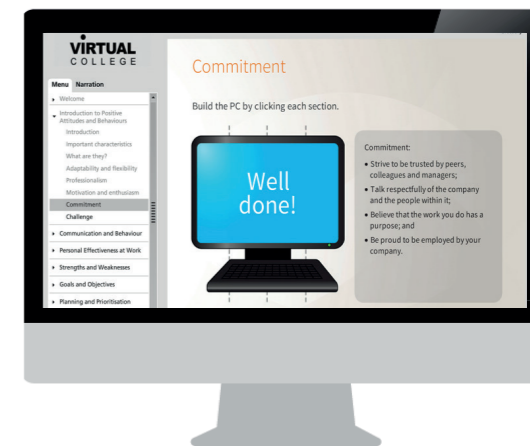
VIRTUAL
COLLEGE

Menu Narration

Welcome

Introduction to Positive Attitudes and Behaviours

Introduction

Important characteristics

What are they?

Adaptability and flexibility

Professionalism

Motivation and enthusiasm

Commitment

Challenge

Communication and Behaviour

Personal Effectiveness at Work

Strengths and Weaknesses

Goals and Objectives

Planning and Prioritisation

Commitment

Build the PC by clicking each section.

Well done!

Commitment:

• Strive to be trusted by peers, colleagues and managers;

• Talk respectfully of the company and the people within it;

• Believe that the work you do has a purpose; and

• Be proud to be employed by your company.